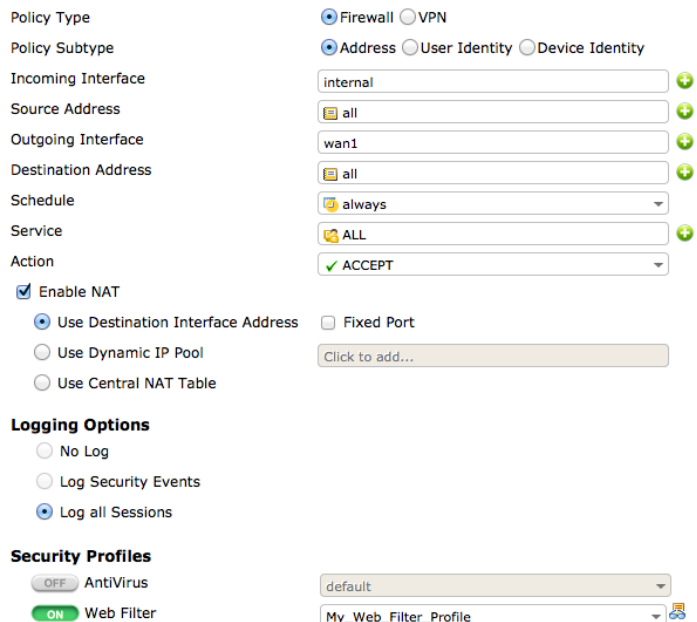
Policy Type | Firewall | VPN
Policy Subtype | Address | User Identity | Device Identity
Incoming Interface | internal
Source Address | all
Outgoing Interface | wan1
Destination Address | all
Schedule | always
Service | ALL
Action | ✓ ACCEPT

Enable NAT
Use Destination Interface Address | Fixed Port
Use Dynamic IP Pool | Click to add...
Use Central NAT Table

Logging Options
No Log
Log Security Events
Log all Sessions

Security Profiles
OFF AntiVirus | default
ON Web Filter | My_Web_Filter_Profile